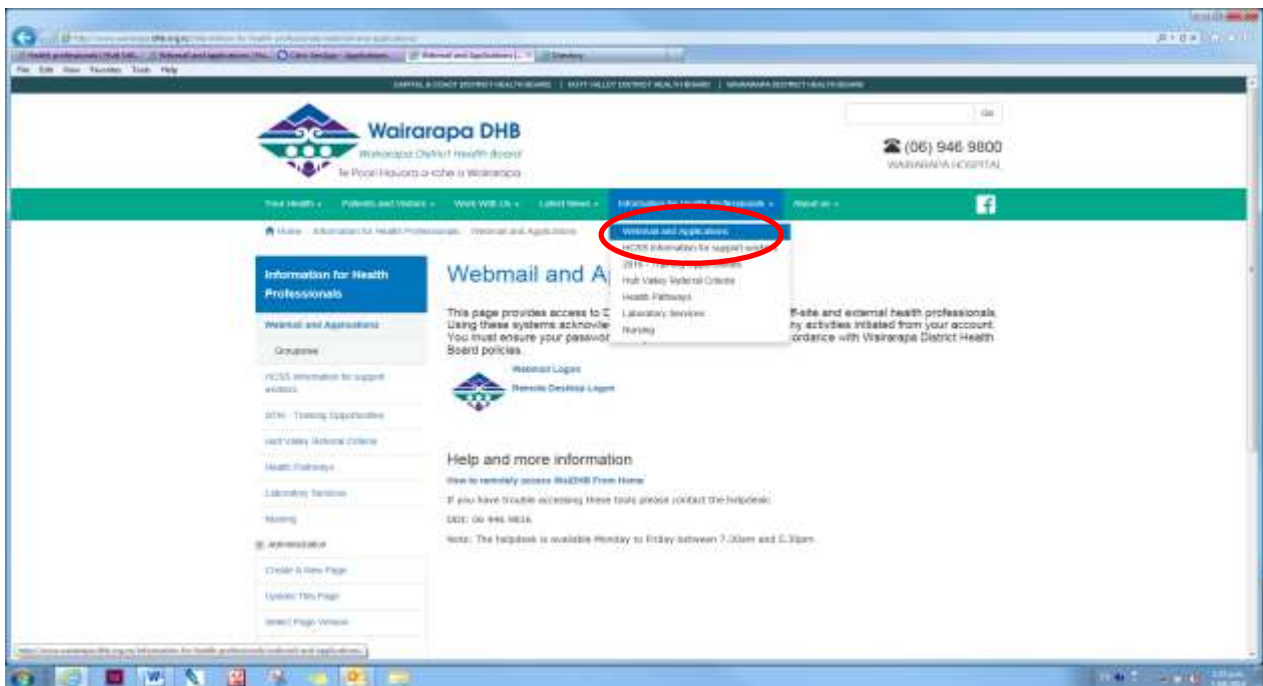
File Edit View Favorites Tools Help

CAPITAL & COAST DISTRICT HEALTH BOARD | HUTT VALLEY DISTRICT HEALTH BOARD | WAIRARAPA DISTRICT HEALTH BOARD

Go

Wairarapa DHB
Wairarapa District Health Board
Te Poari Hauora a-rohe o Wairarapa

(06) 946 9800
WAIRARAPA HOSPITAL

Your Health | Patients and Visitors | Work With Us | Latest News | Information for Health Professionals | About us

Home / Information for Health Professionals / Webmail and Applications

Webmail and Applications
HCSS Information for support workers
2016 - Training Opportunities
Hutt Valley Referral Criteria
Health Pathways
Laboratory Services
Nursing

Information for Health Professionals

Webmail and Applications
Groupwise
HCSS Information for support workers
2016 - Training Opportunities
Hutt Valley Referral Criteria
Health Pathways
Laboratory Services
Nursing
Administration
Create A New Page
Update This Page
Select Page Version

Webmail and Ap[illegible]

This page provides access to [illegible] off-site and external health professionals. Using these systems acknowle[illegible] any activities initiated from your account. You must ensure your passwo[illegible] accordance with Wairarapa District Health Board policies.

Webmail Logon
Remote Desktop Logon

Help and more information

How to remotely access WaiDHB From Home

If you have trouble accessing these tools please contact the helpdesk:

DDI: 06 946 9816

Note: The helpdesk is available Monday to Friday between 7.30am and 5.30pm.